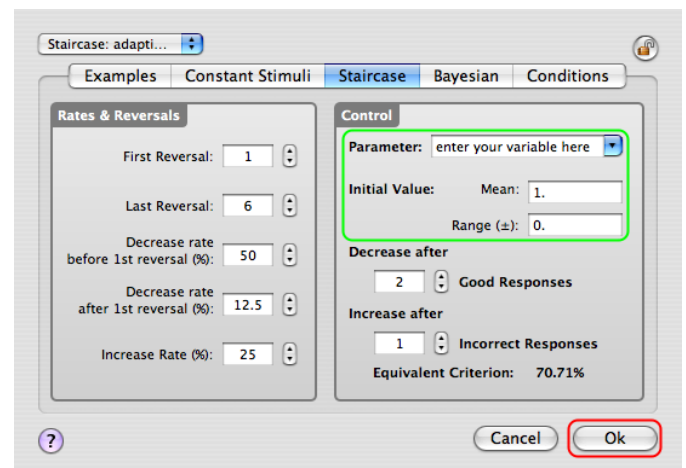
Staircase: adapti...

Examples | Constant Stimuli | Staircase | Bayesian | Conditions

Rates & Reversals

First Reversal: 1

Last Reversal: 6

Decrease rate before 1st reversal (%): 50

Decrease rate after 1st reversal (%): 12.5

Increase Rate (%): 25

Control

Parameter: enter your variable here

Initial Value: Mean: 1.

Range (±): 0.

Decrease after

2 Good Responses

Increase after

1 Incorrect Responses

Equivalent Criterion: 70.71%

?

Cancel

Ok